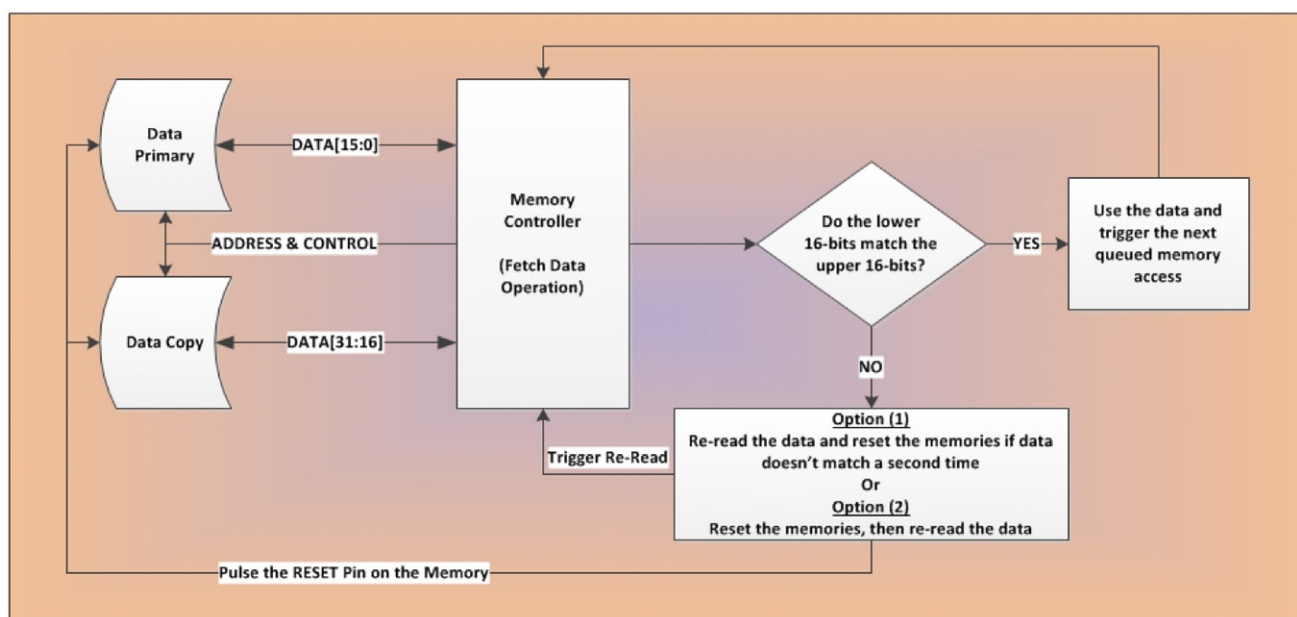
Data Primary

DATA[15:0]

Memory Controller

(Fetch Data Operation)

ADDRESS & CONTROL

Data Copy

DATA[31:16]

Do the lower 16-bits match the upper 16-bits?

YES

Use the data and trigger the next queued memory access

NO

Option (1)
Re-read the data and reset the memories if data doesn't match a second time
Or
Option (2)
Reset the memories, then re-read the data

Trigger Re-Read

Pulse the RESET Pin on the Memory